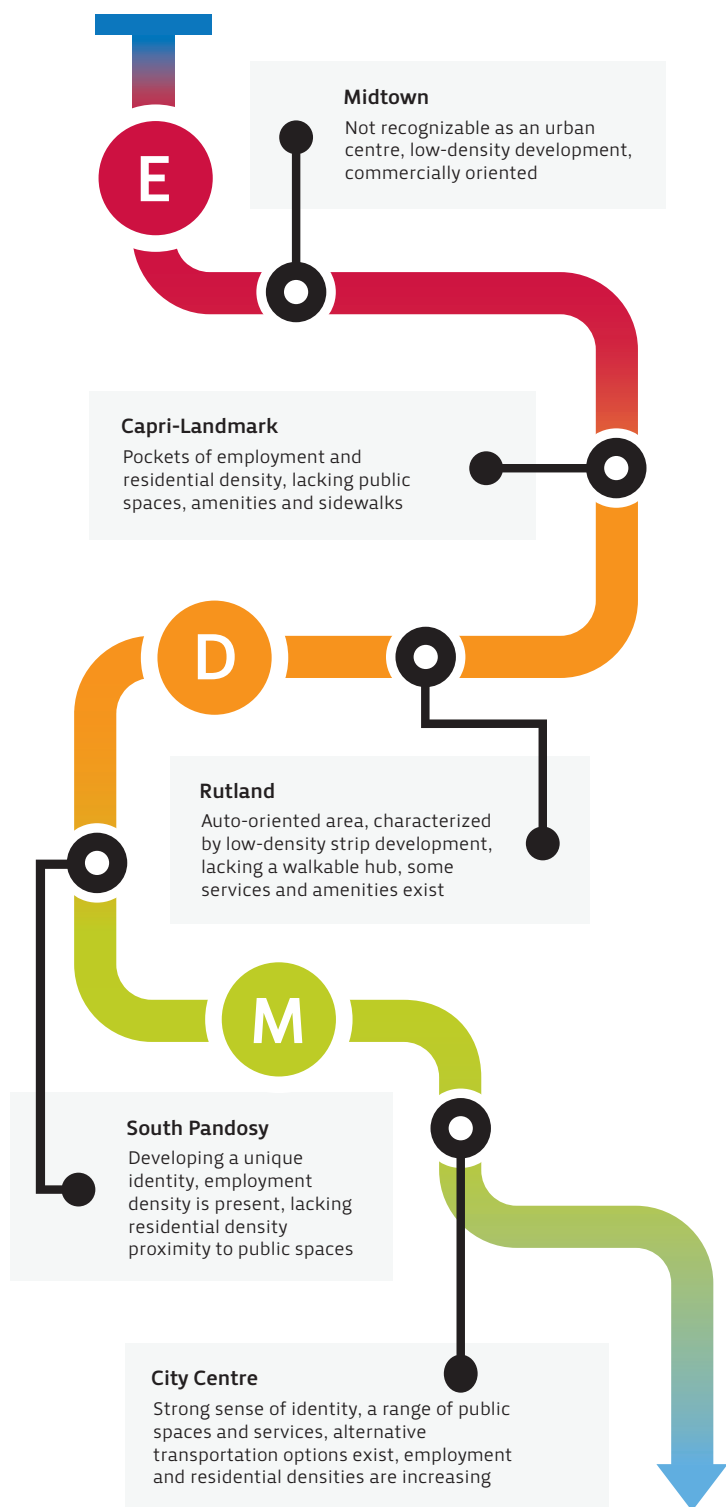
E

Midtown
Not recognizable as an urban centre, low-density development, commercially oriented

Capri-Landmark
Pockets of employment and residential density, lacking public spaces, amenities and sidewalks

D

Rutland
Auto-oriented area, characterized by low-density strip development, lacking a walkable hub, some services and amenities exist

M

South Pandosy
Developing a unique identity, employment density is present, lacking residential density proximity to public spaces

City Centre
Strong sense of identity, a range of public spaces and services, alternative transportation options exist, employment and residential densities are increasing